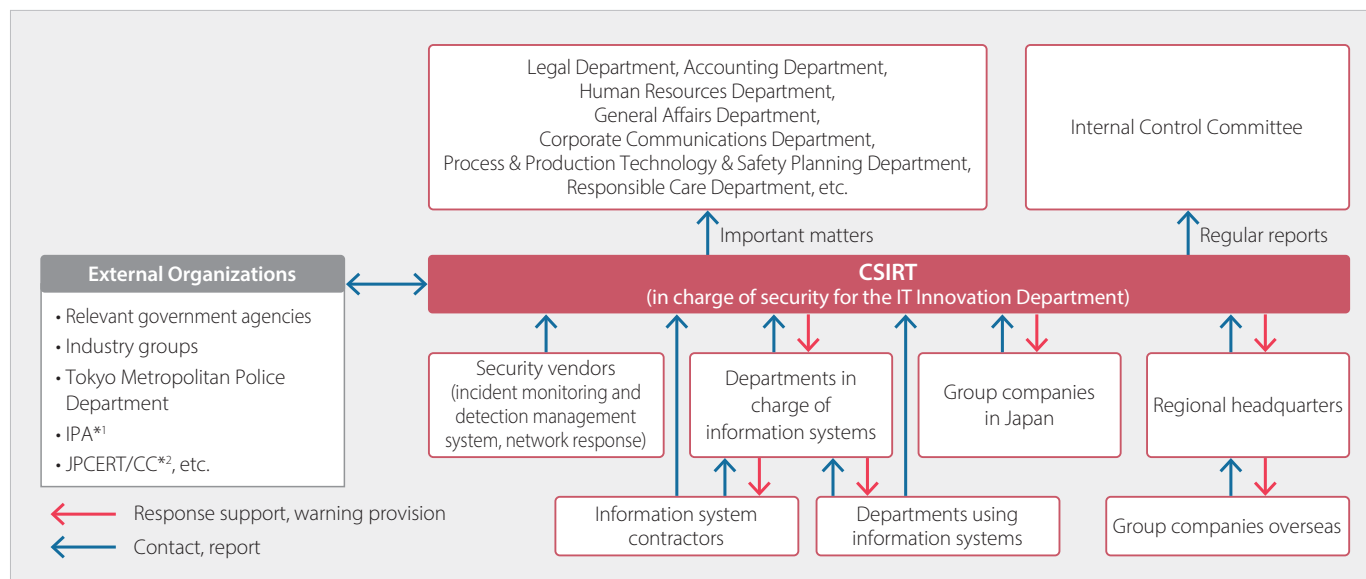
Legal Department, Accounting Department, Human Resources Department, General Affairs Department, Corporate Communications Department, Process & Production Technology & Safety Planning Department, Responsible Care Department, etc.

Internal Control Committee

Important matters

Regular reports

External Organizations

• Relevant government agencies
• Industry groups
• Tokyo Metropolitan Police Department
• IPA*1
• JPCERT/CC*2, etc.

CSIRT
(in charge of security for the IT Innovation Department)

Security vendors (incident monitoring and detection management system, network response)

Departments in charge of information systems

Group companies in Japan

Regional headquarters

Information system contractors

Departments using information systems

Group companies overseas

Response support, warning provision

Contact, report